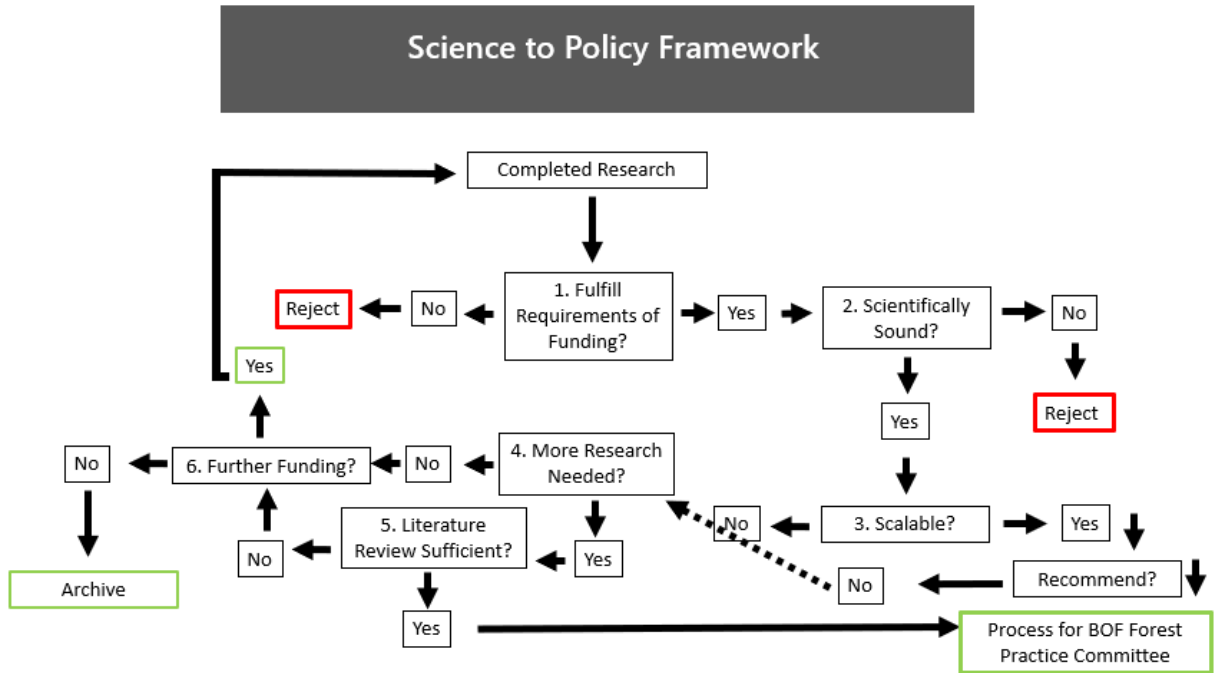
Science to Policy Framework

Completed Research

Reject

No

1. Fulfill Requirements of Funding?

Yes

2. Scientifically Sound?

No

Reject

Yes

Yes

No

6. Further Funding?

No

4. More Research Needed?

No

3. Scalable?

Yes

5. Literature Review Sufficient?

No

Yes

No

Recommend?

Archive

Yes

Process for BOF Forest Practice Committee